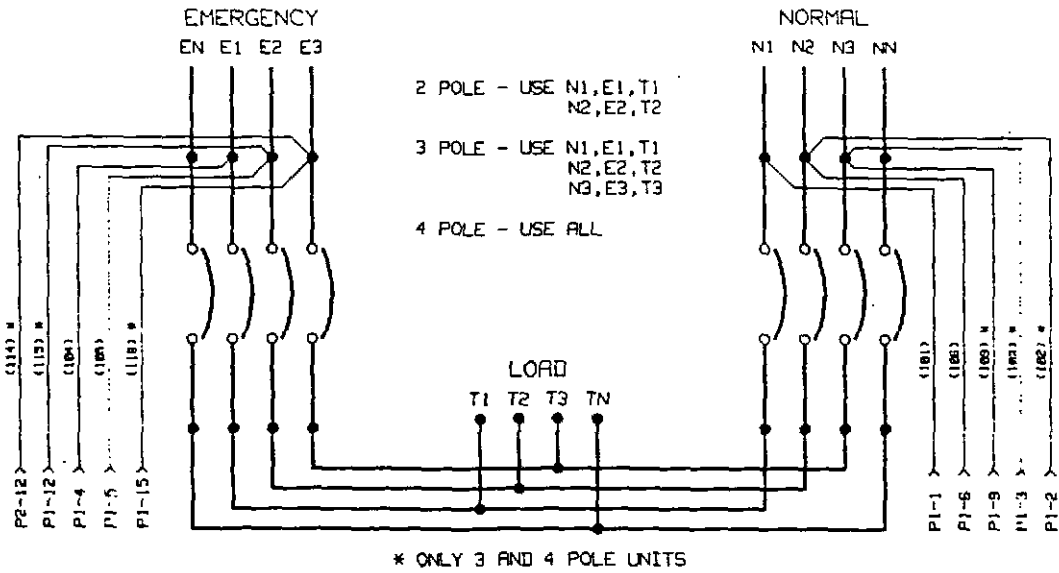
EMERGENCY

EN E1 E2 E3

NORMAL

N1 N2 N3 NN

2 POLE - USE N1, E1, T1
N2, E2, T2

3 POLE - USE N1, E1, T1
N2, E2, T2
N3, E3, T3

4 POLE - USE ALL

(114) *
(113) *
(104)
(105)
(118) *

P2-12
P1-12
P1-4
P1-5
P1-15

LOAD

T1 T2 T3 TN

(101)
(108)
(109) *
(103) *
(102) *

P1-1
P1-6
P1-9
P1-3
P1-2

* ONLY 3 AND 4 POLE UNITS